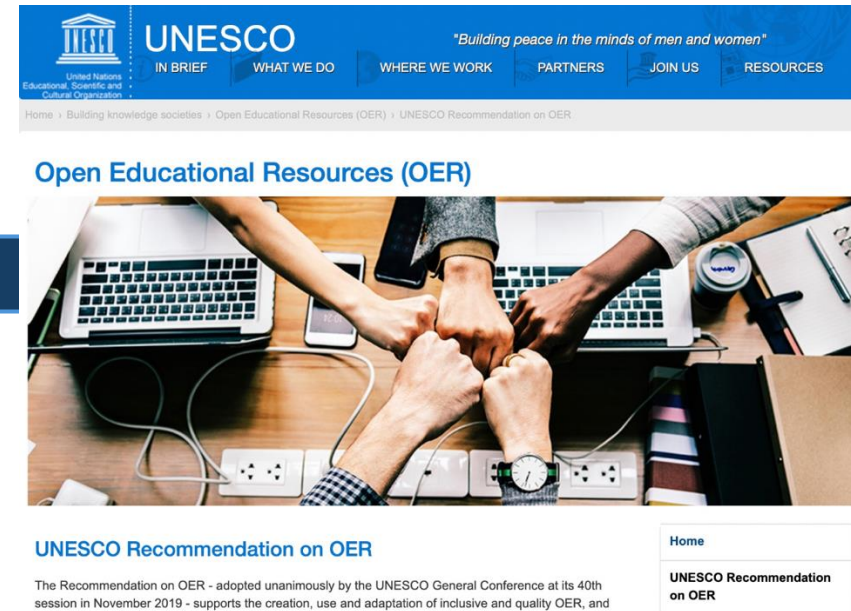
UNESCO

United Nations Educational, Scientific and Cultural Organization

"Building peace in the minds of men and women"

IN BRIEF WHAT WE DO WHERE WE WORK PARTNERS JOIN US RESOURCES

Home › Building knowledge societies › Open Educational Resources (OER) › UNESCO Recommendation on OER

Open Educational Resources (OER)

UNESCO Recommendation on OER

The Recommendation on OER - adopted unanimously by the UNESCO General Conference at its 40th session in November 2019 - supports the creation, use and adaptation of inclusive and quality OER, and

Home

UNESCO Recommendation on OER